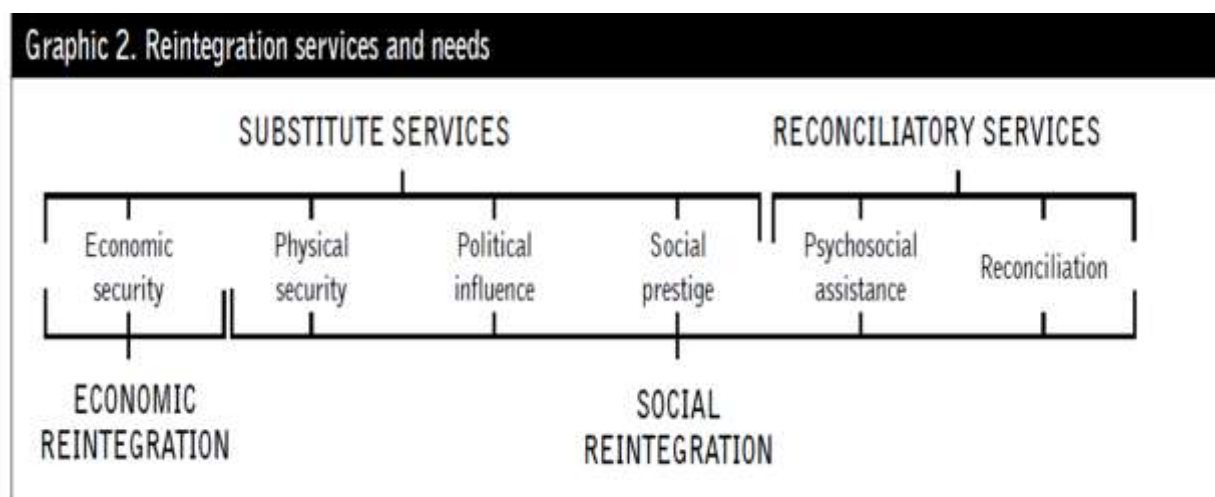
Graphic 2. Reintegration services and needs

SUBSTITUTE SERVICES

RECONCILIATORY SERVICES

Economic security

Physical security

Political influence

Social prestige

Psychosocial assistance

Reconciliation

ECONOMIC REINTEGRATION

SOCIAL REINTEGRATION